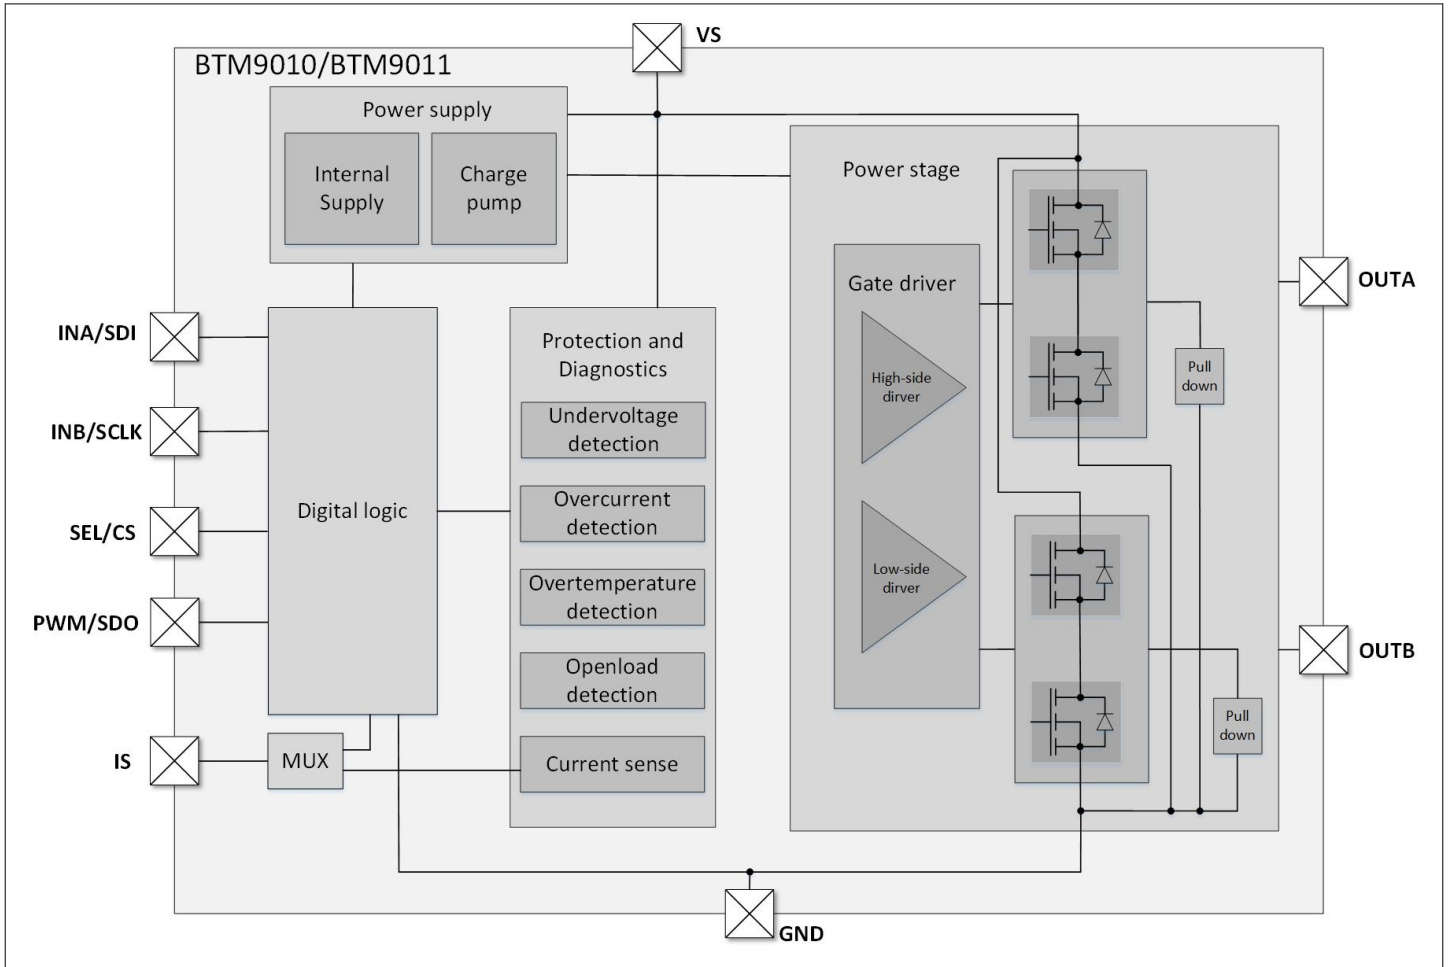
VS

BTM9010/BTM9011

Power supply

Internal Supply

Charge pump

Power stage

Gate driver

High-side dirver

Low-side dirver

OUTA

Pull down

INA/SDI

INB/SCLK

SEL/CS

PWM/SDO

IS

Digital logic

Protection and Diagnostics

Undervoltage detection

Overcurrent detection

Overtemperature detection

Openload detection

Current sense

MUX

OUTB

Pull down

GND